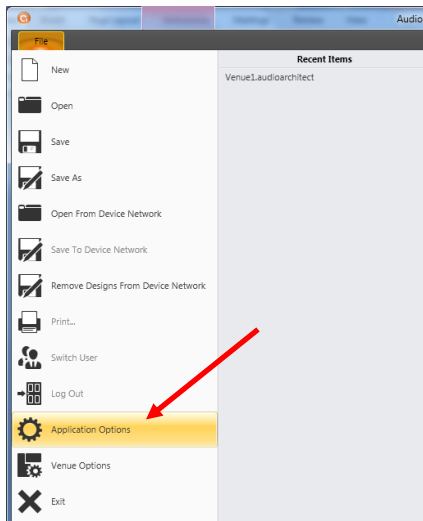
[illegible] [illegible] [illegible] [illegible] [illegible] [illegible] Audio

File

New

Open

Save

Save As

Open From Device Network

Save To Device Network

Remove Designs From Device Network

Print...

Switch User

Log Out

Application Options

Venue Options

Exit

Recent Items

Venue1.audioarchitect